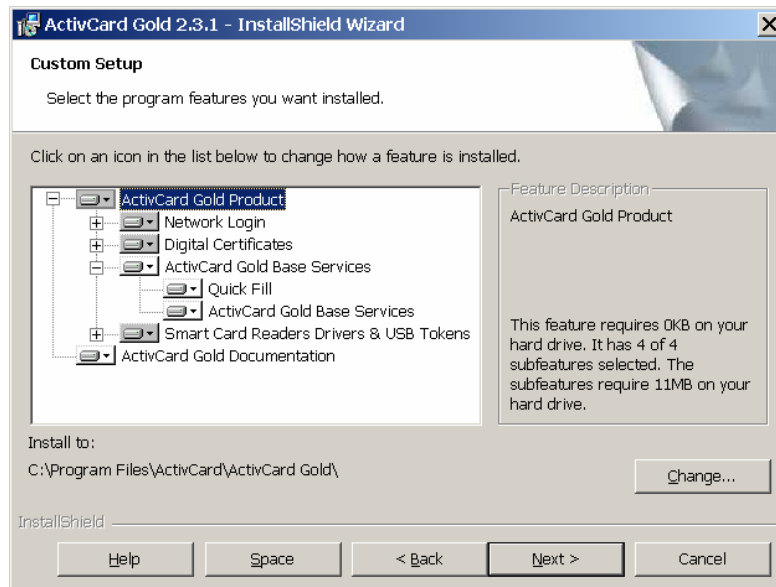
ActivCard Gold 2.3.1 - InstallShield Wizard

Custom Setup

Select the program features you want installed.

Click on an icon in the list below to change how a feature is installed.

ActivCard Gold Product
Network Login
Digital Certificates
ActivCard Gold Base Services
Quick Fill
ActivCard Gold Base Services
Smart Card Readers Drivers & USB Tokens
ActivCard Gold Documentation

Feature Description
ActivCard Gold Product

This feature requires 0KB on your hard drive. It has 4 of 4 subfeatures selected. The subfeatures require 11MB on your hard drive.

Install to:
C:\Program Files\ActivCard\ActivCard Gold\

Change...

InstallShield

Help | Space | < Back | Next > | Cancel